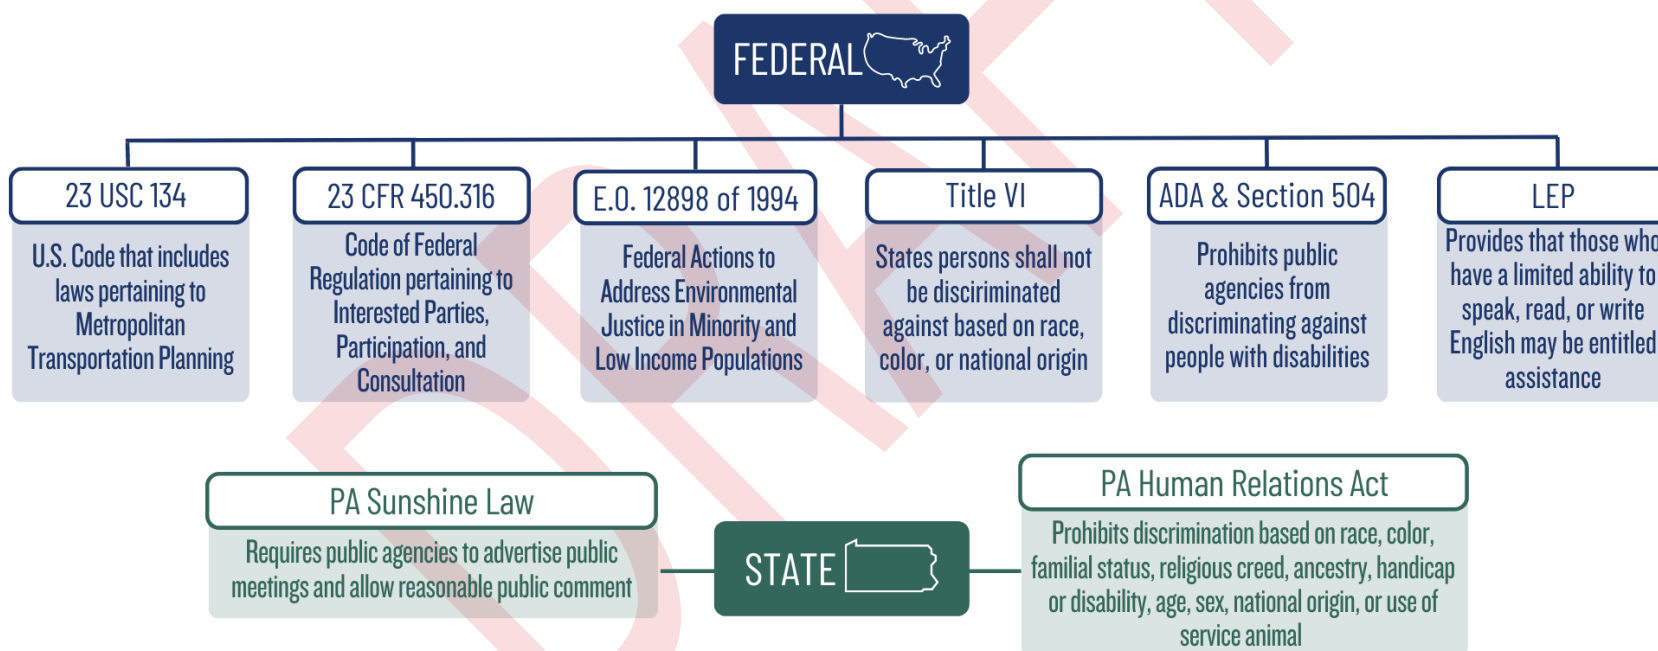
FEDERAL

23 USC 134
U.S. Code that includes laws pertaining to Metropolitan Transportation Planning

23 CFR 450.316
Code of Federal Regulation pertaining to Interested Parties, Participation, and Consultation

E.O. 12898 of 1994
Federal Actions to Address Environmental Justice in Minority and Low Income Populations

Title VI
States persons shall not be discriminated against based on race, color, or national origin

ADA & Section 504
Prohibits public agencies from discriminating against people with disabilities

LEP
Provides that those who have a limited ability to speak, read, or write English may be entitled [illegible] assistance

PA Sunshine Law
Requires public agencies to advertise public meetings and allow reasonable public comment

STATE

PA Human Relations Act
Prohibits discrimination based on race, color, familial status, religious creed, ancestry, handicap or disability, age, sex, national origin, or use of service animal